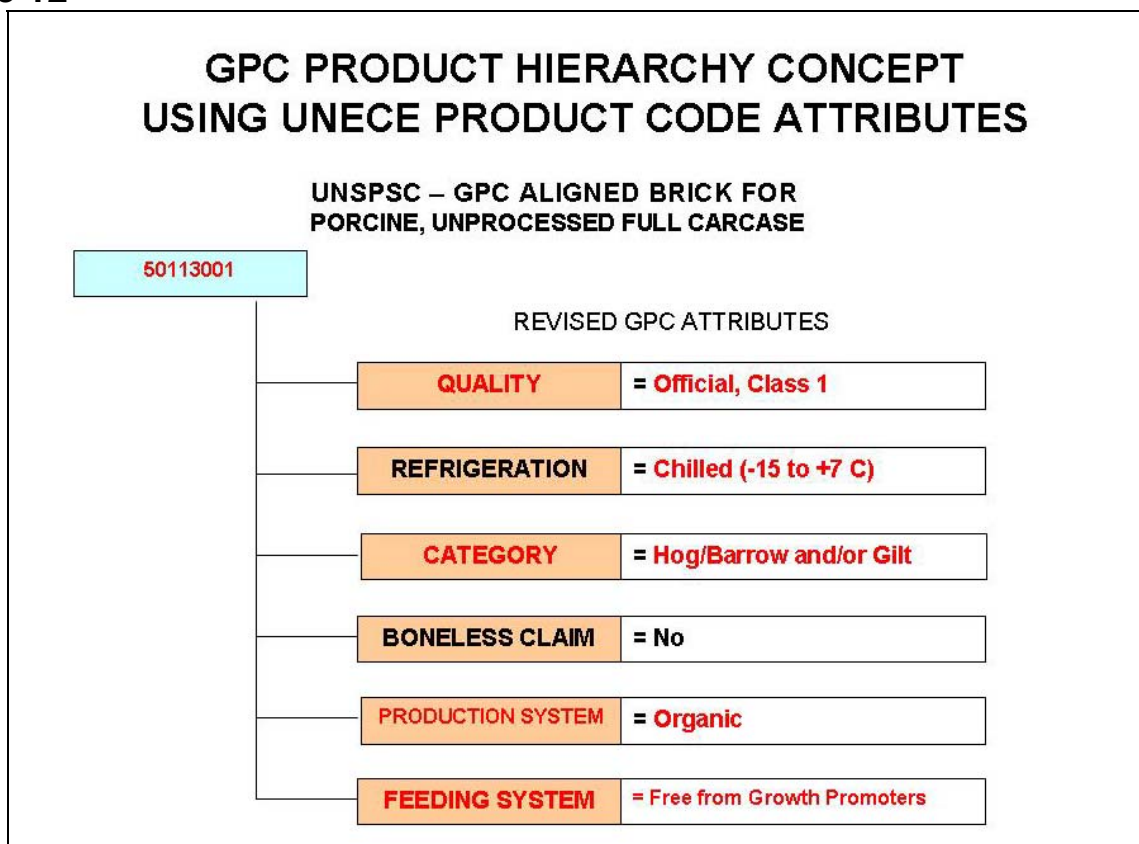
GPC PRODUCT HIERARCHY CONCEPT USING UNECE PRODUCT CODE ATTRIBUTES

UNSPSC – GPC ALIGNED BRICK FOR PORCINE, UNPROCESSED FULL CARCASE

50113001

REVISED GPC ATTRIBUTES

| | |
|---|---|
| QUALITY | = Official, Class 1 |
| REFRIGERATION | = Chilled (-15 to +7 C) |
| CATEGORY | = Hog/Barrow and/or Gilt |
| BONELESS CLAIM | = No |
| PRODUCTION SYSTEM | = Organic |
| FEEDING SYSTEM | = Free from Growth Promoters |